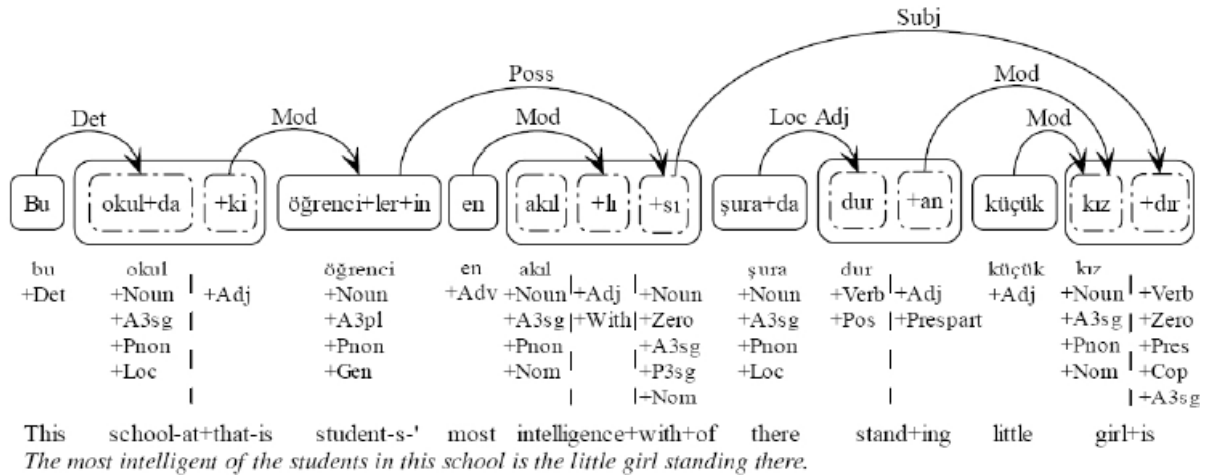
Subj

Poss

Mod

Det

Mod

Mod

Loc Adj

Mod

Bu okul+da +ki öğrenci+ler+in en akıl +lı +sı şura+da dur +an küçük kız +dır

bu +Det

okul +Noun +A3sg +Pnon +Loc

+Adj

öğrenci +Noun +A3pl +Pnon +Gen

en +Adv

akıl +Noun +A3sg +Pnon +Nom

+Adj +With

+Noun +Zero +A3sg +P3sg +Nom

şura +Noun +A3sg +Pnon +Loc

dur +Verb +Pos

+Adj +Prespart

küçük +Adj

kız +Noun +A3sg +Pnon +Nom

+Verb +Zero +Pres +Cop +A3sg

This school-at+that-is student-s-' most intelligence+with+of there stand+ing little girl+is

*The most intelligent of the students in this school is the little girl standing there.*